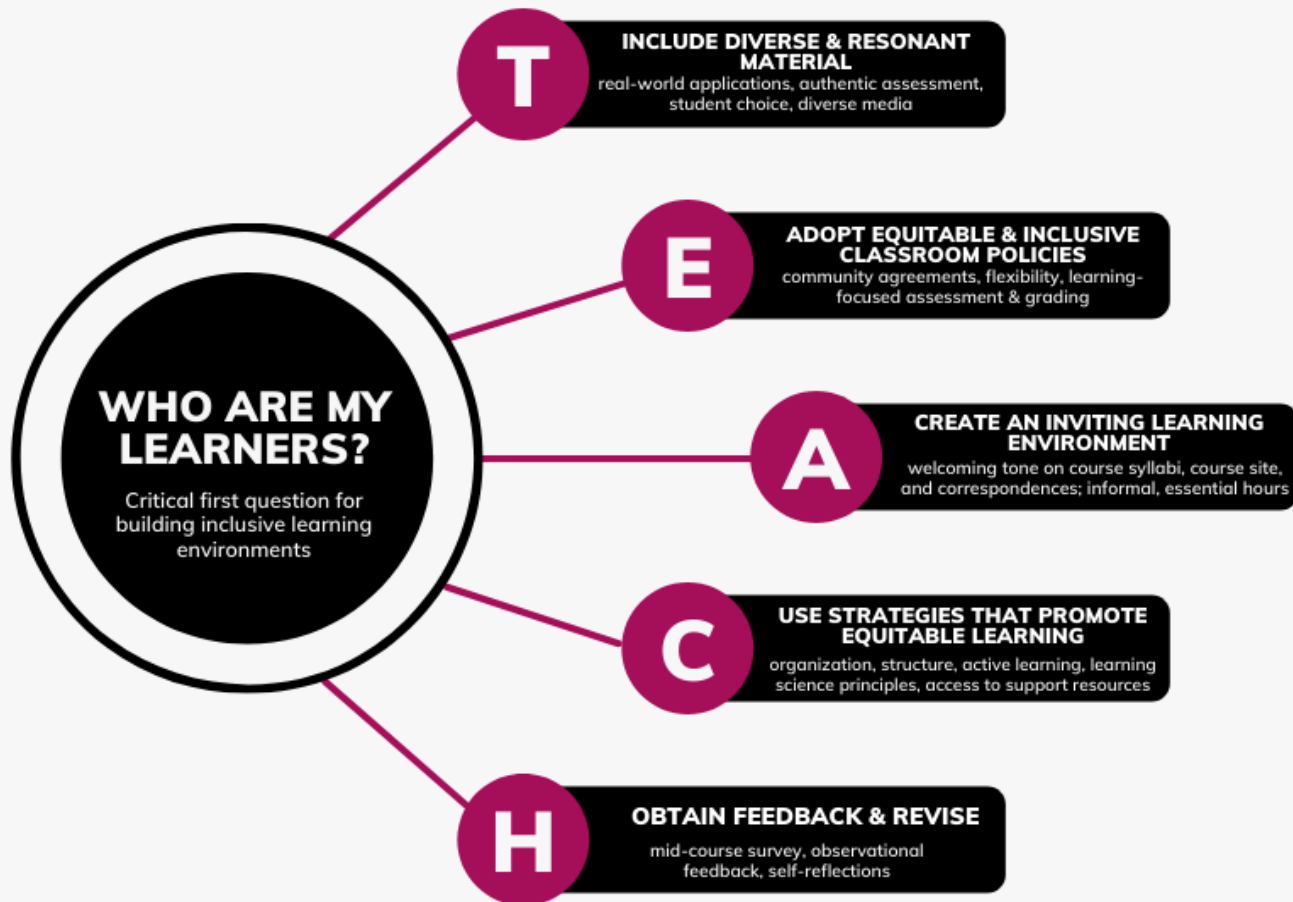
WHO ARE MY LEARNERS?

Critical first question for building inclusive learning environments

T

INCLUDE DIVERSE & RESONANT MATERIAL

real-world applications, authentic assessment, student choice, diverse media

E

ADOPT EQUITABLE & INCLUSIVE CLASSROOM POLICIES

community agreements, flexibility, learning-focused assessment & grading

A

CREATE AN INVITING LEARNING ENVIRONMENT

welcoming tone on course syllabi, course site, and correspondences; informal, essential hours

C

USE STRATEGIES THAT PROMOTE EQUITABLE LEARNING

organization, structure, active learning, learning science principles, access to support resources

H

OBTAIN FEEDBACK & REVISE

mid-course survey, observational feedback, self-reflections